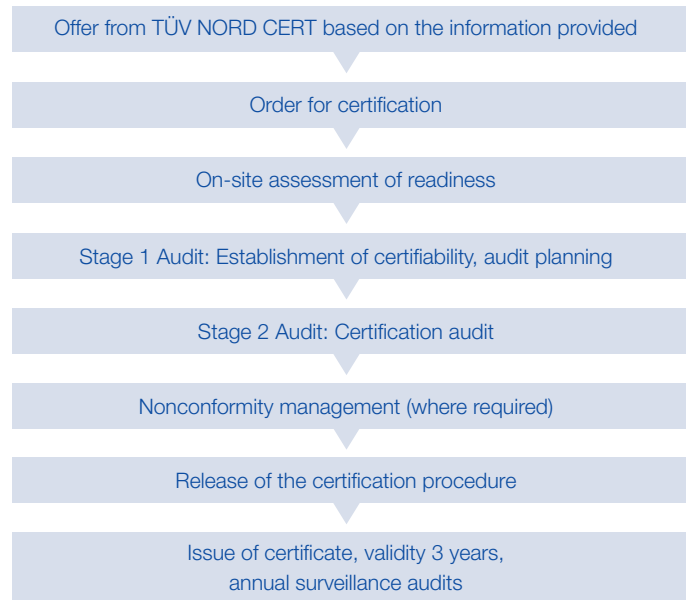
Offer from TÜV NORD CERT based on the information provided

Order for certification

On-site assessment of readiness

Stage 1 Audit: Establishment of certifiability, audit planning

Stage 2 Audit: Certification audit

Nonconformity management (where required)

Release of the certification procedure

Issue of certificate, validity 3 years, annual surveillance audits